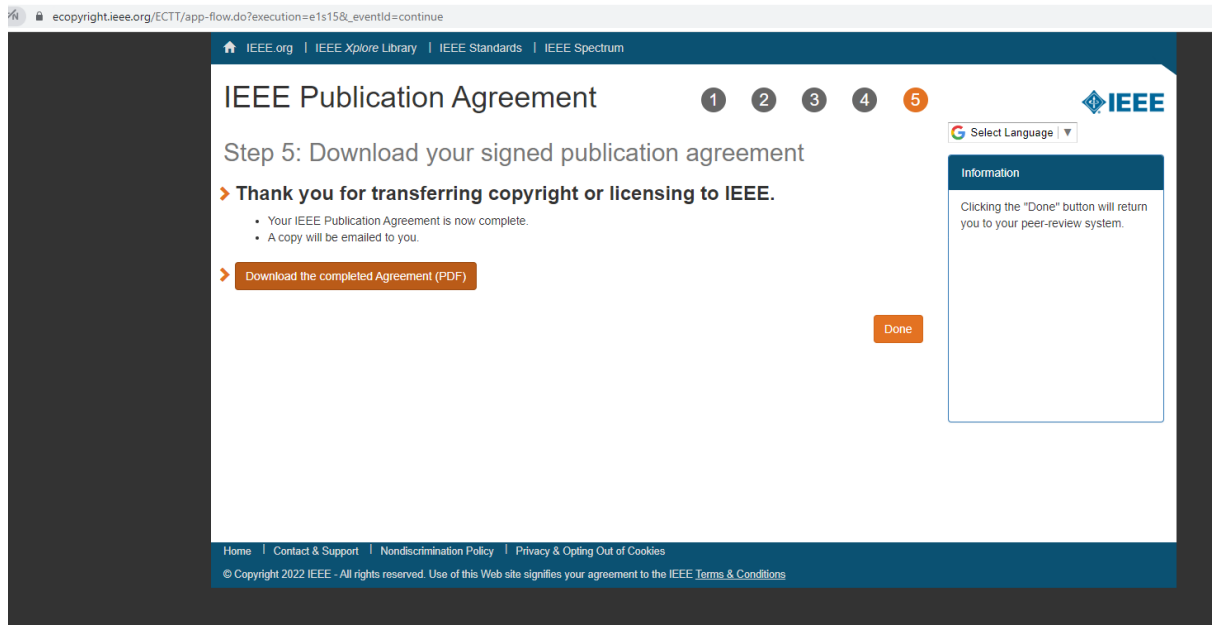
ecopyright.ieee.org/ECTT/app-flow.do?execution=e1s15&_eventId=continue

IEEE.org | IEEE Xplore Library | IEEE Standards | IEEE Spectrum

IEEE Publication Agreement

1 2 3 4 5

IEEE

Select Language ▼

Step 5: Download your signed publication agreement

Thank you for transferring copyright or licensing to IEEE.

- Your IEEE Publication Agreement is now complete.
- A copy will be emailed to you.

Download the completed Agreement (PDF)

Done

Information

Clicking the "Done" button will return you to your peer-review system.

Home | Contact & Support | Nondiscrimination Policy | Privacy & Opting Out of Cookies

© Copyright 2022 IEEE - All rights reserved. Use of this Web site signifies your agreement to the IEEE Terms & Conditions